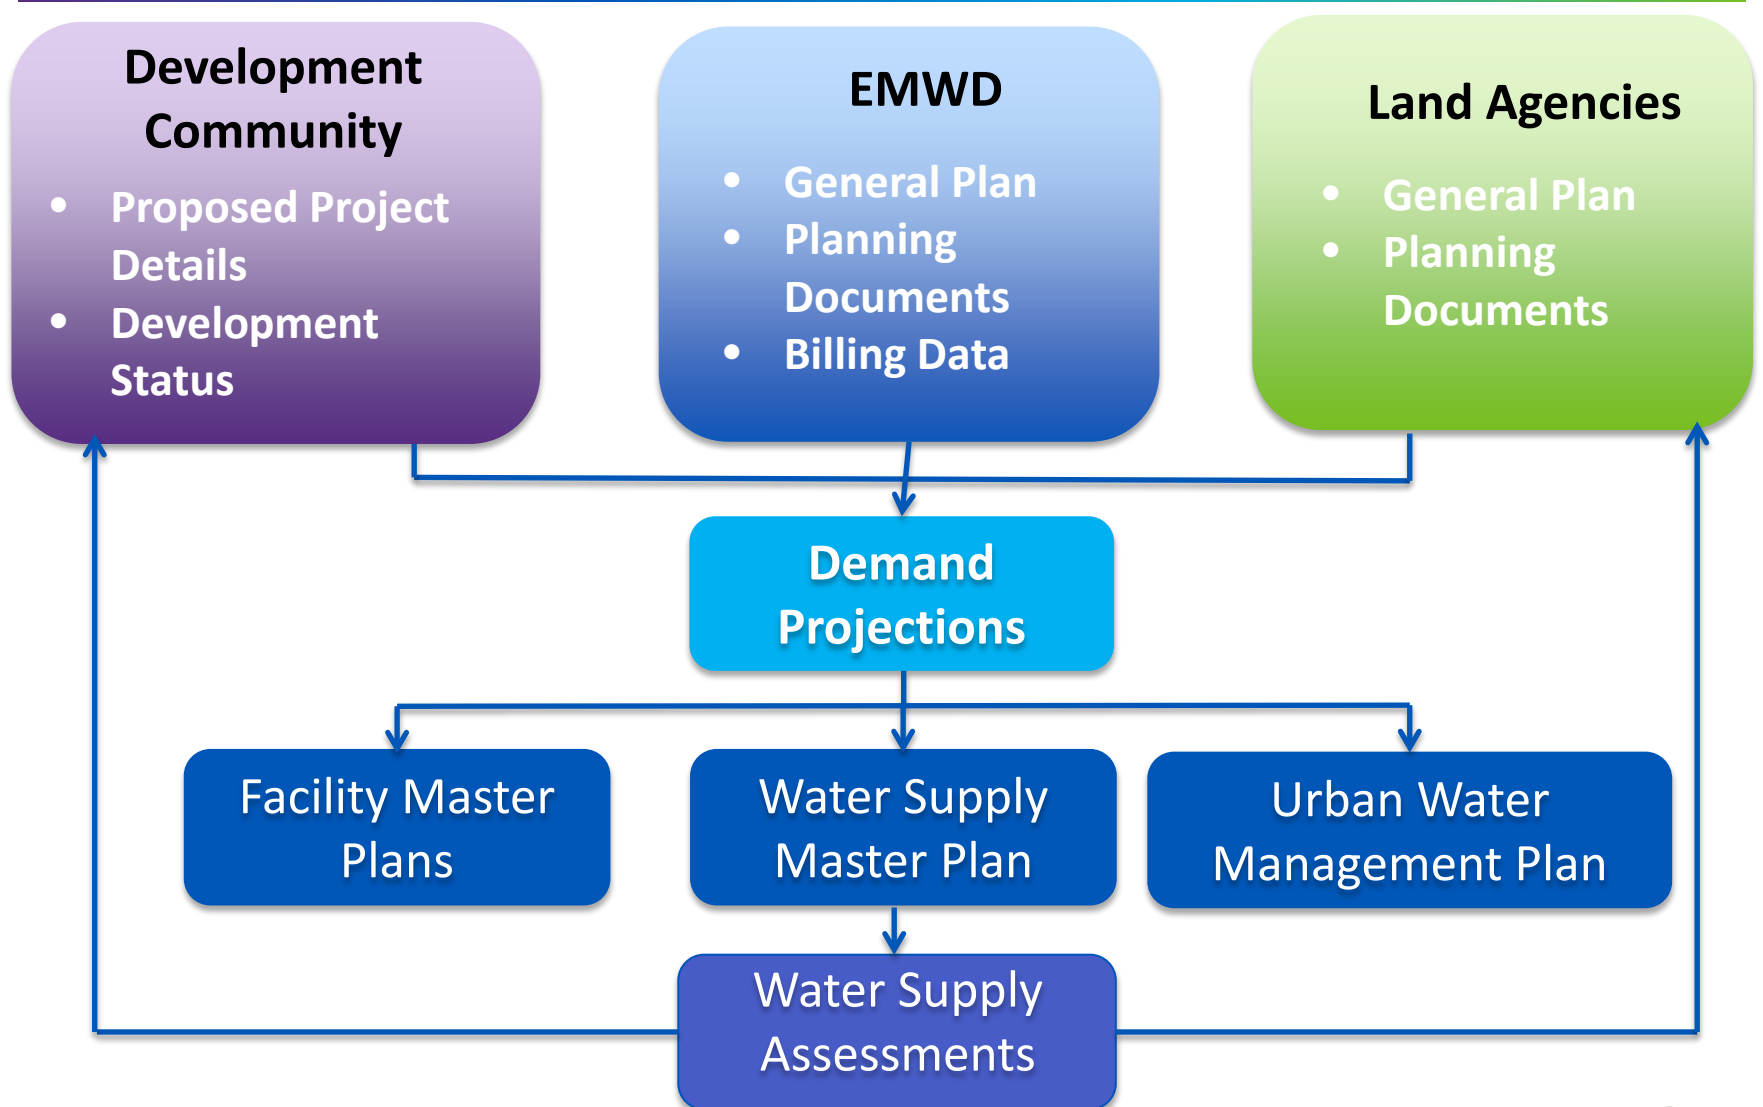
Development Community

- Proposed Project Details
- Development Status

EMWD

- General Plan
- Planning Documents
- Billing Data

Land Agencies

- General Plan
- Planning Documents

Demand Projections

Facility Master Plans

Water Supply Master Plan

Urban Water Management Plan

Water Supply Assessments